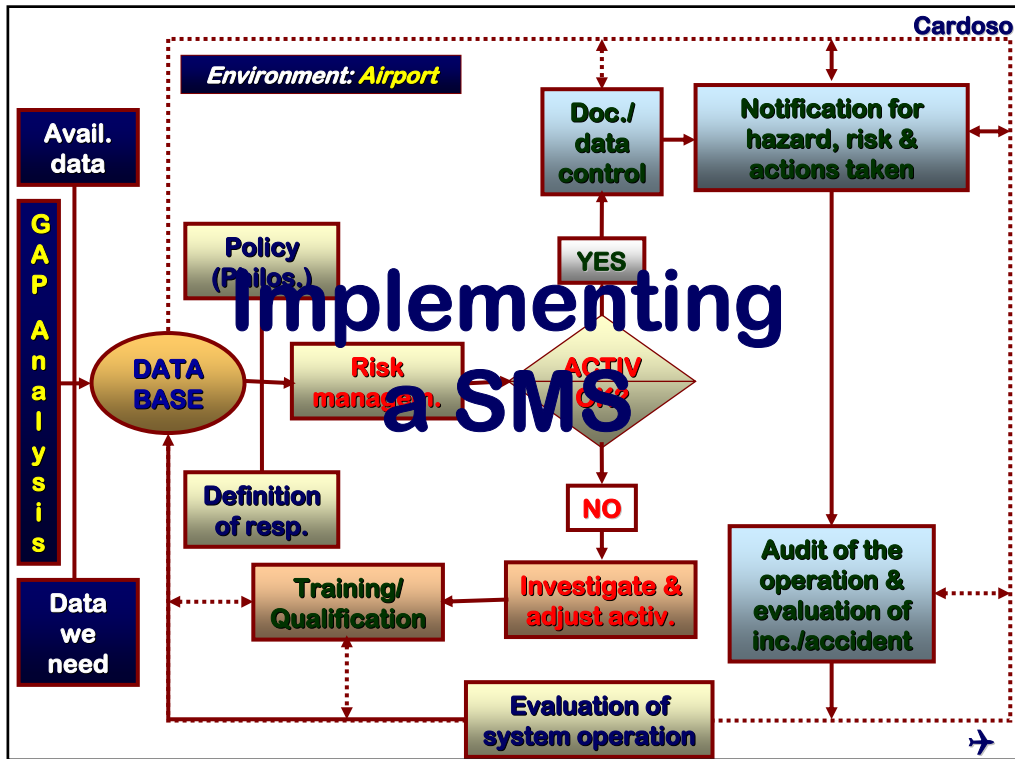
Cardoso

Environment: Airport

Avail. data

G A P A n a l y s i s

Data we need

Policy (Philos.)

DATA BASE

Risk managem.

Definition of resp.

Doc./ data control

Notification for hazard, risk & actions taken

YES

ACTIV OK?

NO

Implementing a SMS

Investigate & adjust activ.

Training/ Qualification

Audit of the operation & evaluation of inc./accident

Evaluation of system operation